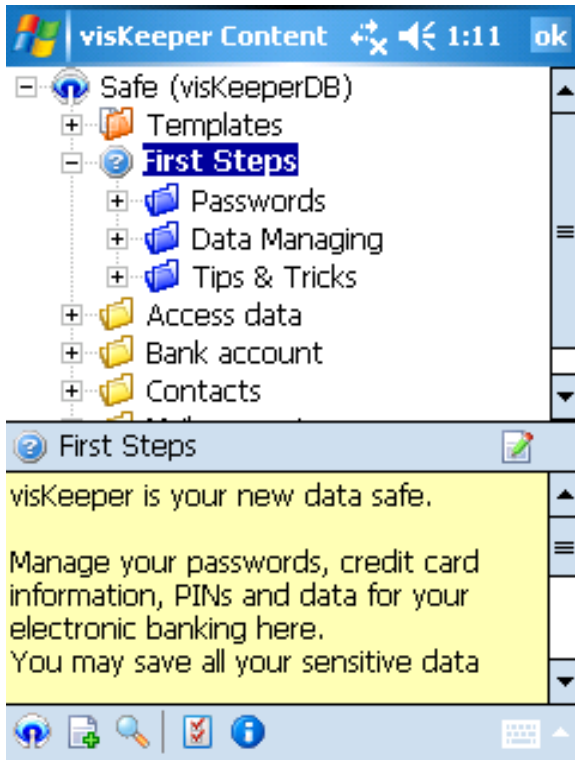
visKeeper Content 1:11 ok

Safe (visKeeperDB)
Templates
First Steps
Passwords
Data Managing
Tips & Tricks
Access data
Bank account
Contacts
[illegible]

First Steps

visKeeper is your new data safe.

Manage your passwords, credit card information, PINs and data for your electronic banking here.
You may save all your sensitive data